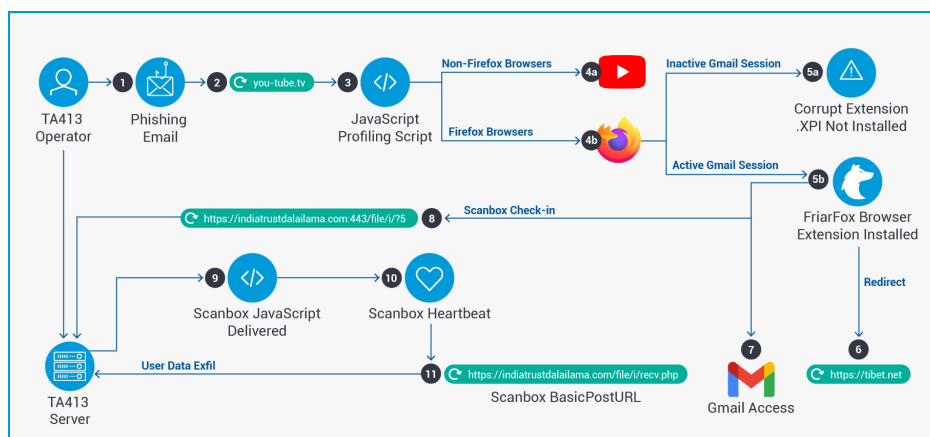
TA413 Operator

1

Phishing Email

2

you-tube.tv

3

JavaScript Profiling Script

Non-Firefox Browsers

4a

Firefox Browsers

4b

Inactive Gmail Session

5a

Corrupt Extension .XPI Not Installed

Active Gmail Session

5b

FriarFox Browser Extension Installed

Redirect

6

https://tibet.net

7

Gmail Access

8

https://indiatrustdalailama.com:443/file/i/?5

Scanbox Check-in

9

Scanbox JavaScript Delivered

10

Scanbox Heartbeat

11

https://indiatrustdalailama.com/file/i/recv.php

Scanbox BasicPostURL

User Data Exfil

TA413 Server